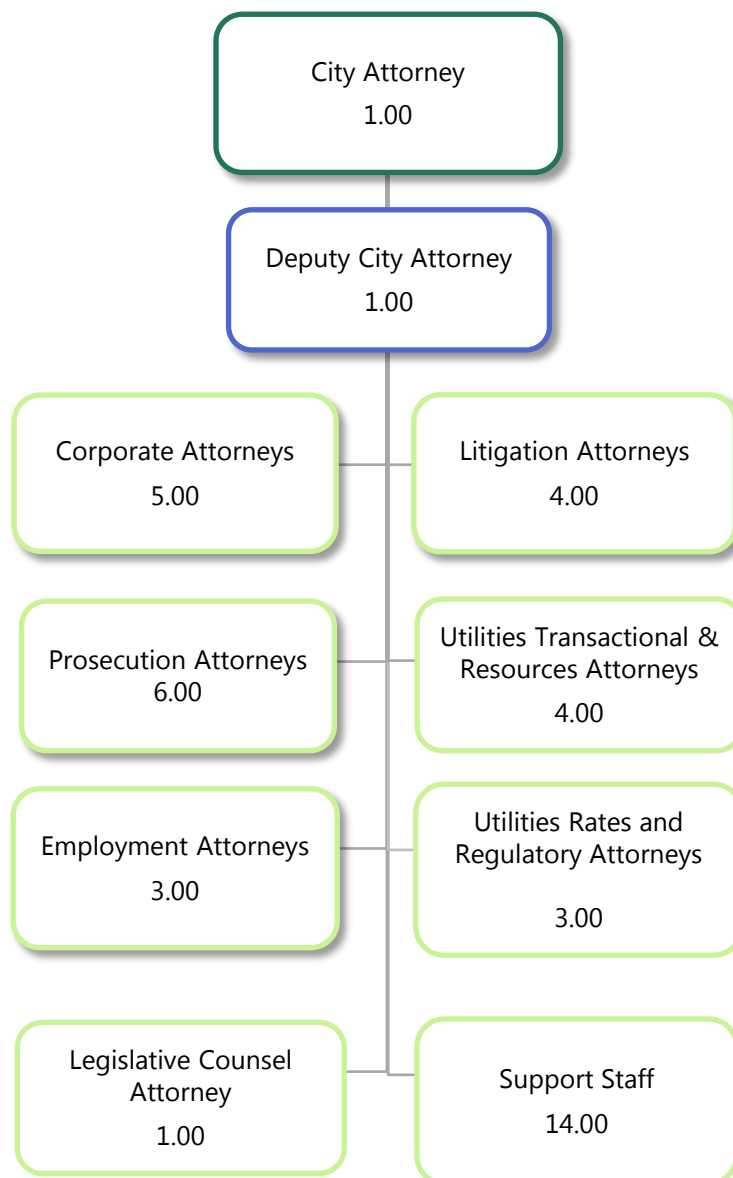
City Attorney
1.00

Deputy City Attorney
1.00

Corporate Attorneys
5.00

Litigation Attorneys
4.00

Prosecution Attorneys
6.00

Utilities Transactional & Resources Attorneys
4.00

Employment Attorneys
3.00

Utilities Rates and Regulatory Attorneys
3.00

Legislative Counsel Attorney
1.00

Support Staff
14.00